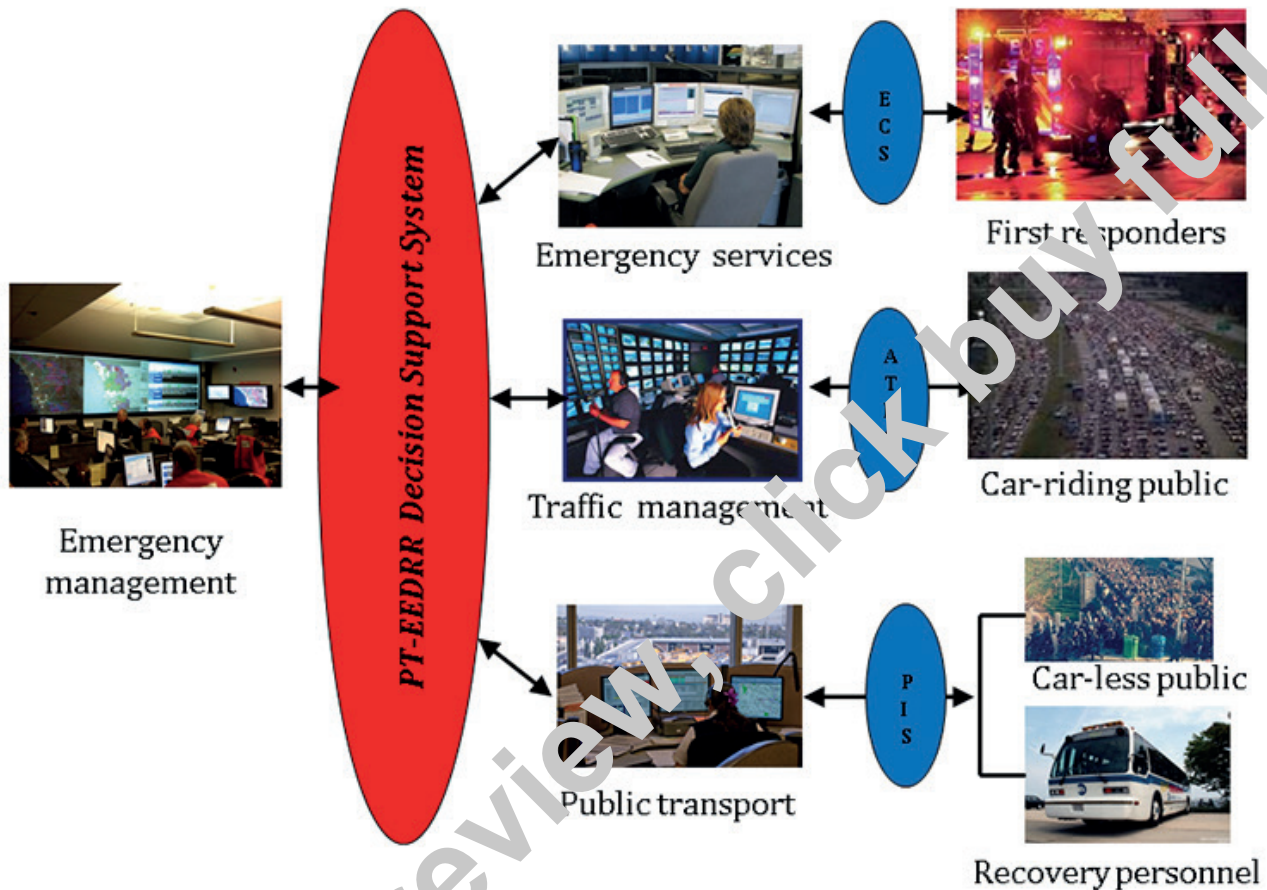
PT-EEDRR Decision Support System

Emergency services

E C S

First responders

Emergency management

Traffic management

A T

Car-riding public

Public transport

P I S

Car-less public

Recovery personnel

review, click buy full